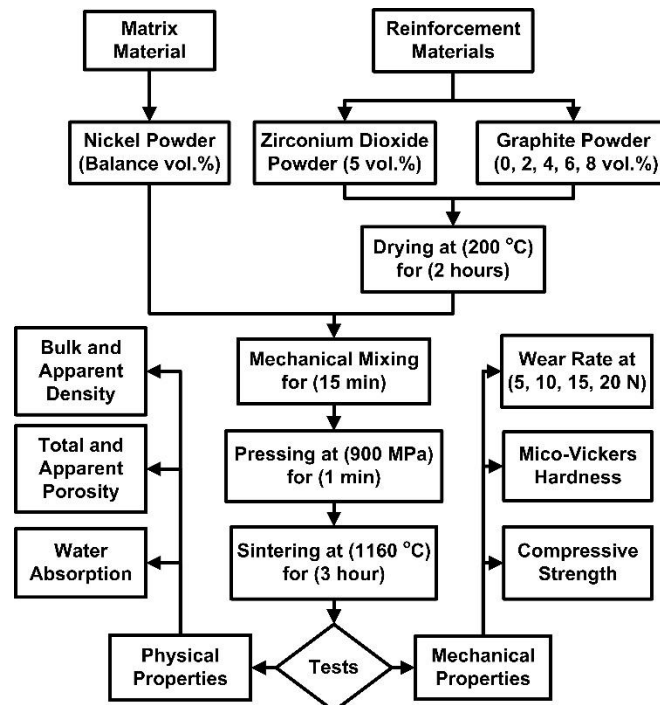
Matrix Material

Reinforcement Materials

Nickel Powder (Balance vol.%)

Zirconium Dioxide Powder (5 vol.%)

Graphite Powder (0, 2, 4, 6, 8 vol.%)

Drying at (200 °C) for (2 hours)

Mechanical Mixing for (15 min)

Pressing at (900 MPa) for (1 min)

Sintering at (1160 °C) for (3 hour)

Tests

Bulk and Apparent Density

Total and Apparent Porosity

Water Absorption

Physical Properties

Wear Rate at (5, 10, 15, 20 N)

Mico-Vickers Hardness

Compressive Strength

Mechanical Properties